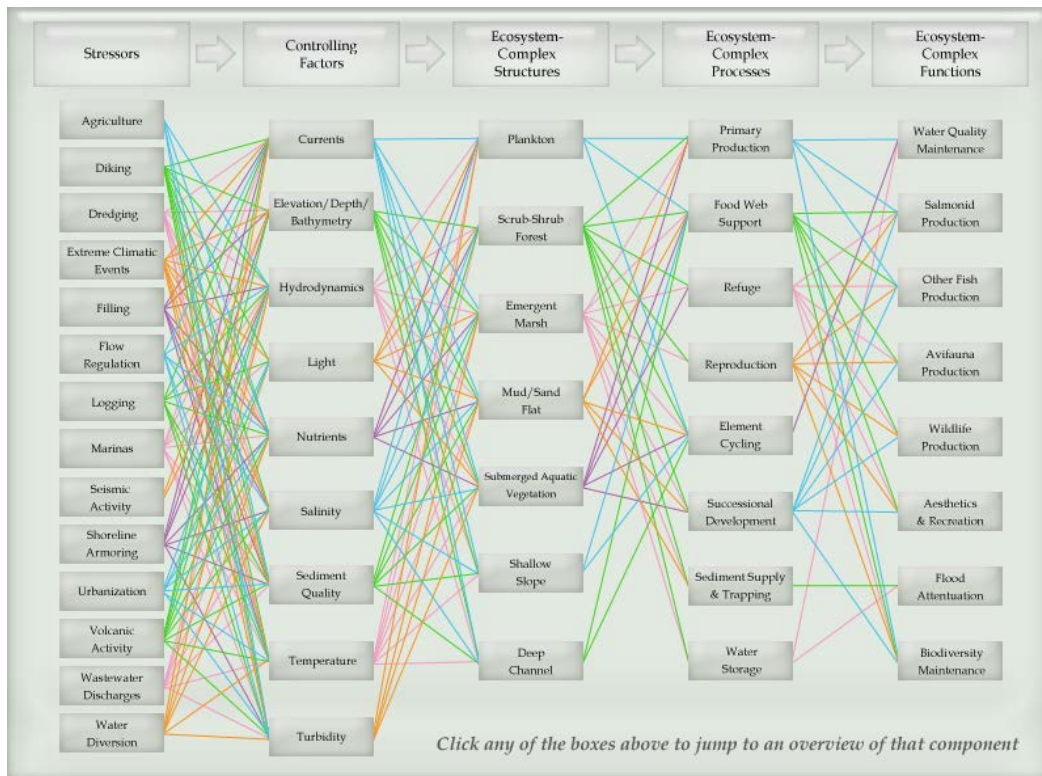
Stressors

Controlling Factors

Ecosystem-Complex Structures

Ecosystem-Complex Processes

Ecosystem-Complex Functions

Agriculture

Diking

Dredging

Extreme Climatic Events

Filling

Flow Regulation

Logging

Marinas

Seismic Activity

Shoreline Armoring

Urbanization

Volcanic Activity

Wastewater Discharges

Water Diversion

Currents

Elevation/ Depth/ Bathymetry

Hydrodynamics

Light

Nutrients

Salinity

Sediment Quality

Temperature

Turbidity

Plankton

Scrub-Shrub Forest

Emergent Marsh

Mud/Sand Flat

Submerged Aquatic Vegetation

Shallow Slope

Deep Channel

Primary Production

Food Web Support

Refuge

Reproduction

Element Cycling

Successional Development

Sediment Supply & Trapping

Water Storage

Water Quality Maintenance

Salmonid Production

Other Fish Production

Avifauna Production

Wildlife Production

Aesthetics & Recreation

Flood Attentuation

Biodiversity Maintenance

Click any of the boxes above to jump to an overview of that component